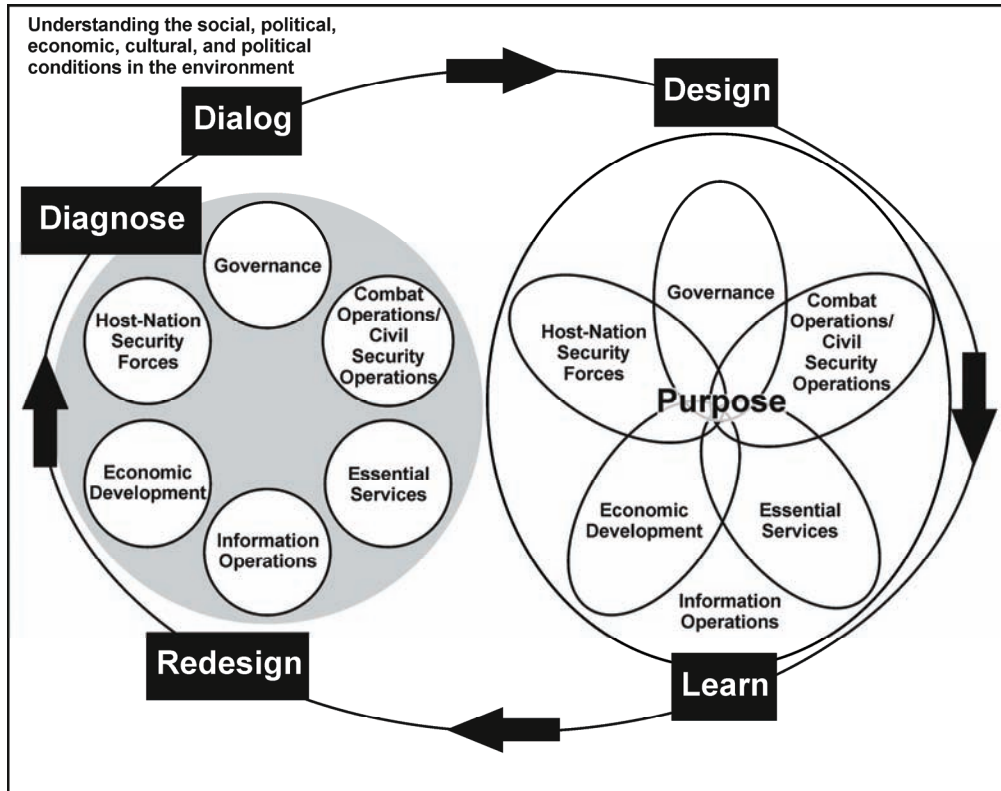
Understanding the social, political, economic, cultural, and political conditions in the environment

Dialog

Design

Diagnose

Governance

Host-Nation Security Forces

Combat Operations/ Civil Security Operations

Economic Development

Essential Services

Information Operations

Governance

Host-Nation Security Forces

Combat Operations/ Civil Security Operations

Purpose

Economic Development

Essential Services

Information Operations

Redesign

Learn